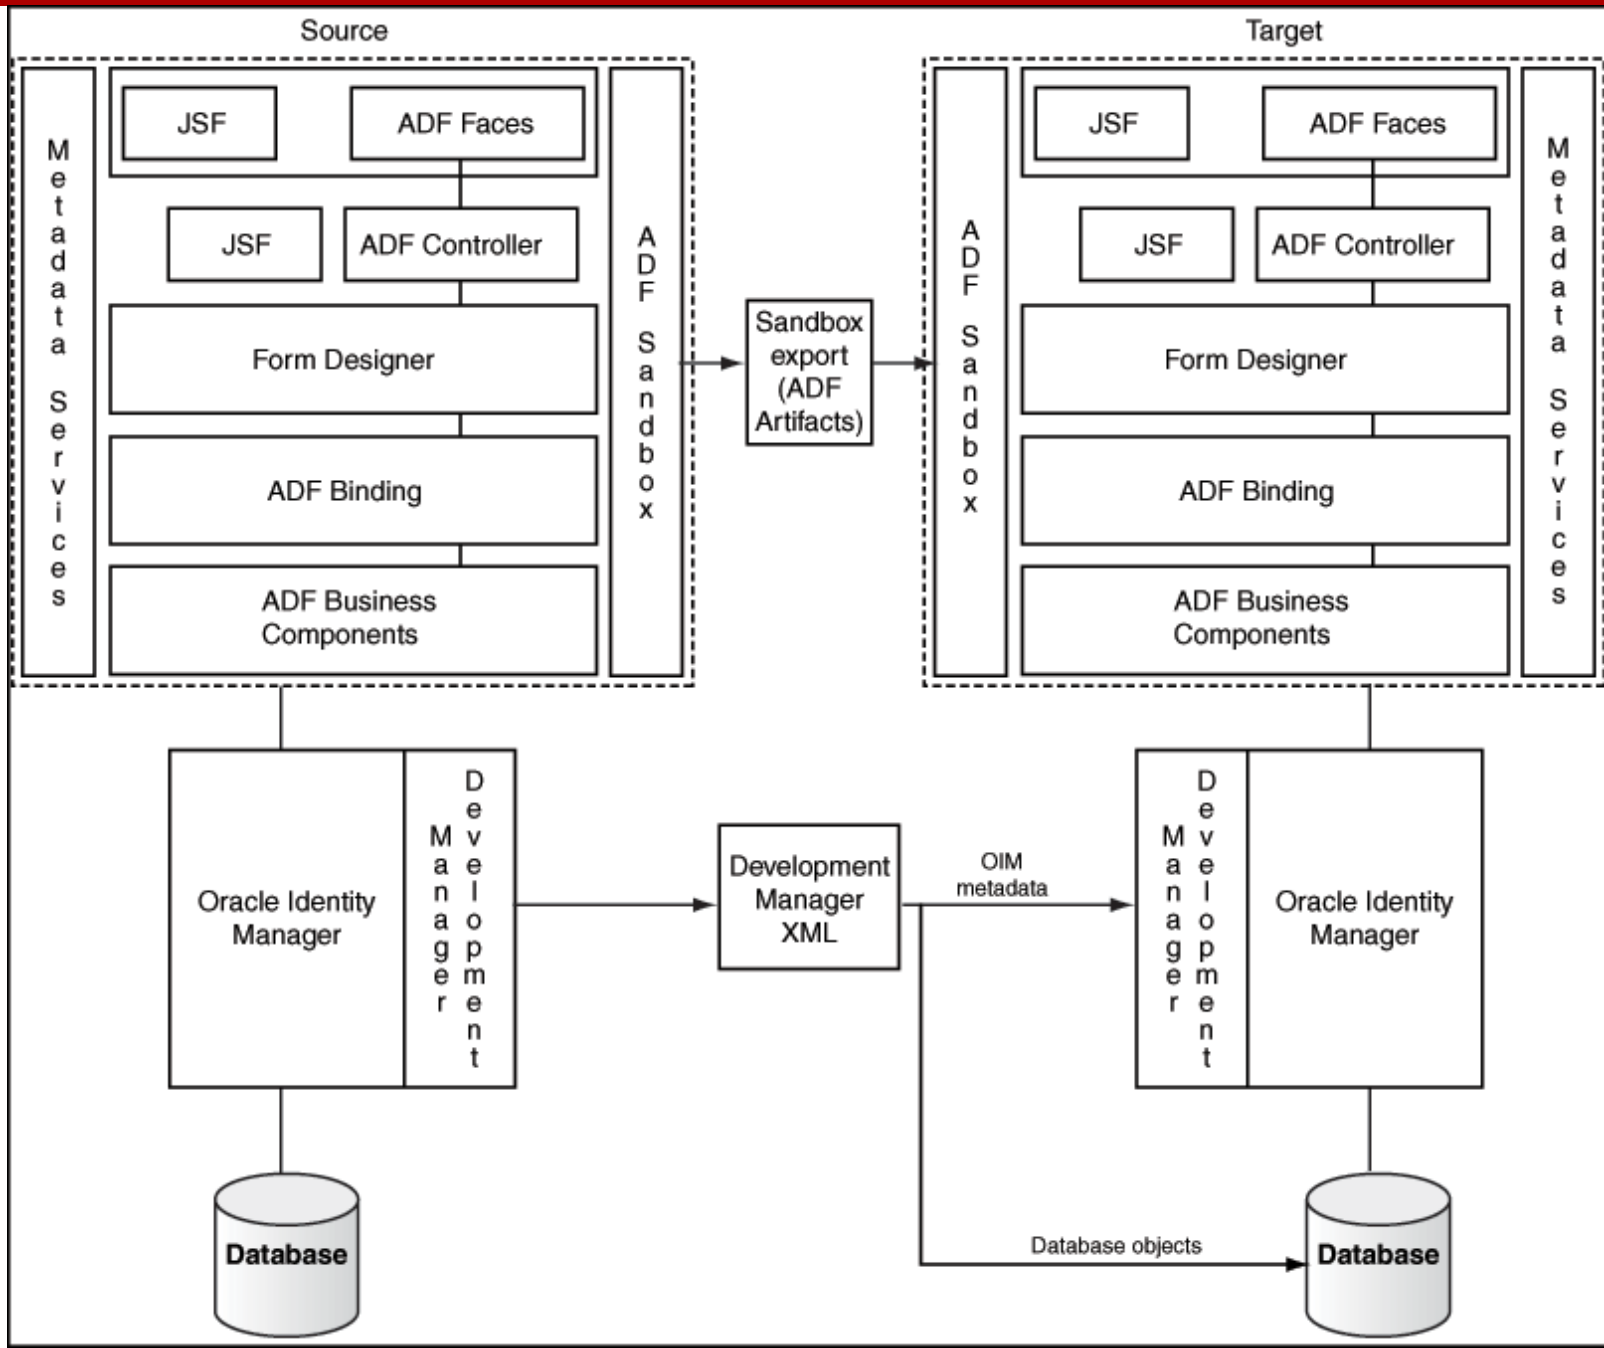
Source

Metadata Services

JSF

ADF Faces

JSF

ADF Controller

Form Designer

ADF Binding

ADF Business Components

ADF Sandbox

Sandbox export (ADF Artifacts)

Target

ADF Sandbox

JSF

ADF Faces

JSF

ADF Controller

Form Designer

ADF Binding

ADF Business Components

Metadata Services

Oracle Identity Manager

Development Manager

Development Manager XML

OIM metadata

Development Manager

Oracle Identity Manager

Database

Database objects

Database